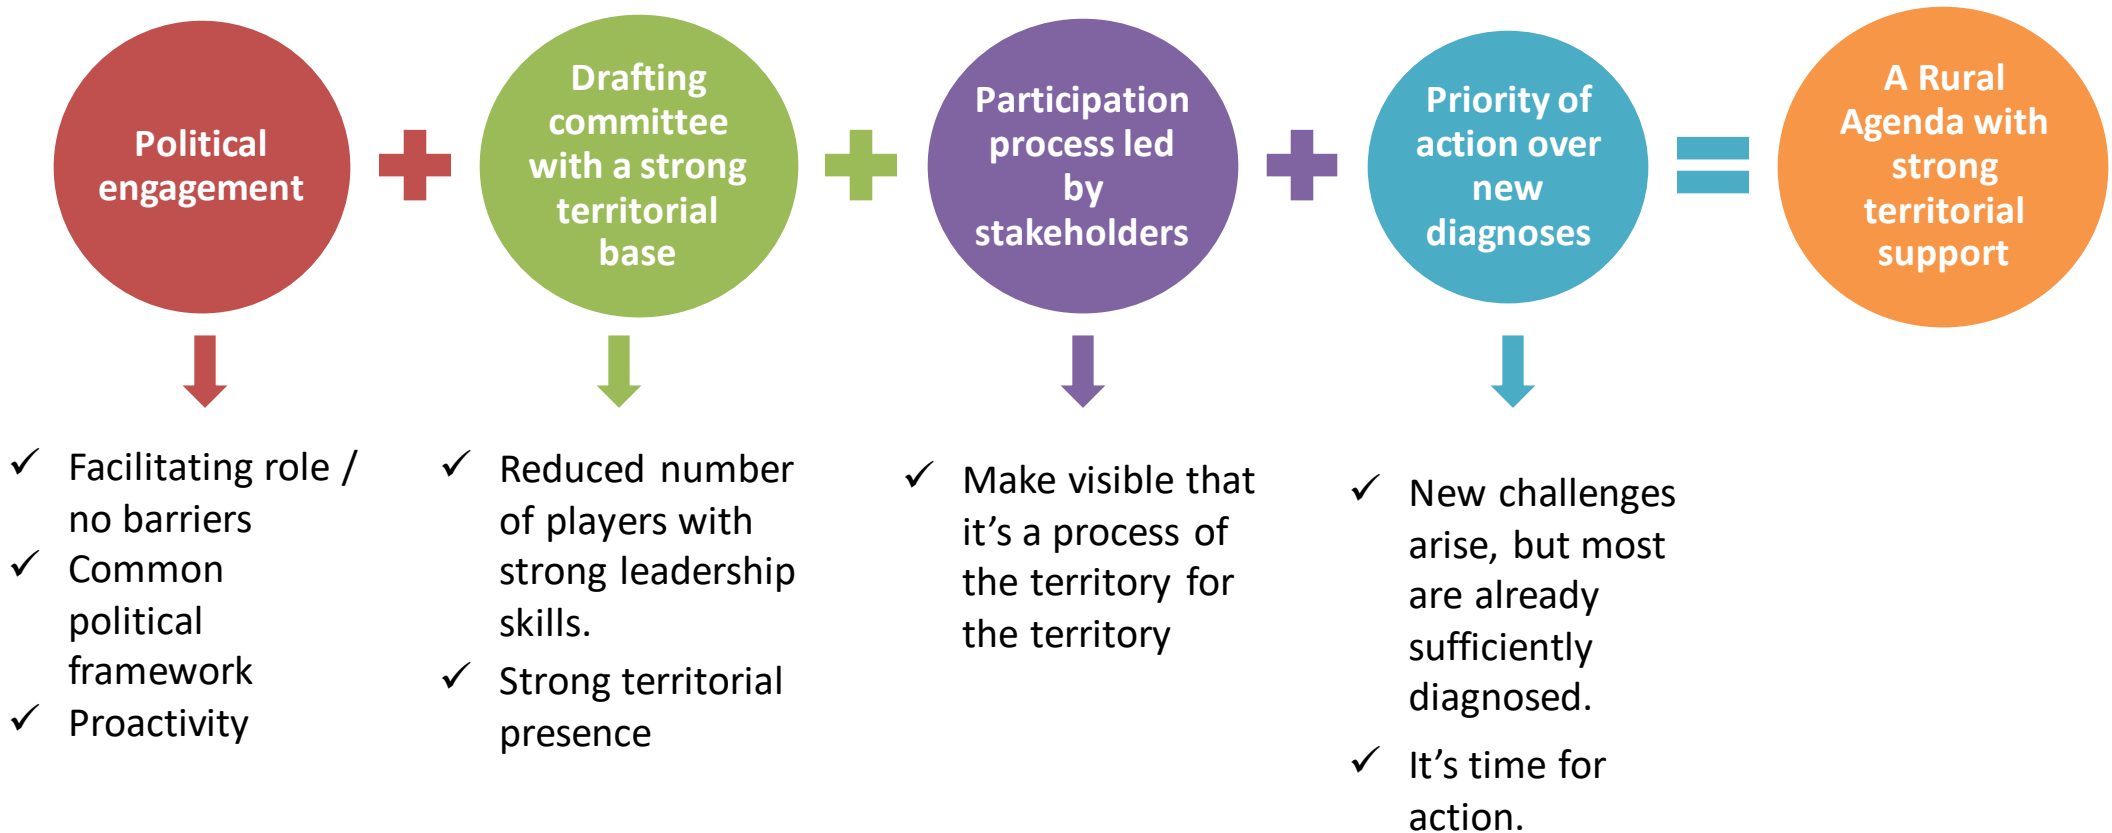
Political engagement

Drafting committee with a strong territorial base

Participation process led by stakeholders

Priority of action over new diagnoses

A Rural Agenda with strong territorial support

✓ Facilitating role / no barriers
✓ Common political framework
✓ Proactivity

✓ Reduced number of players with strong leadership skills.
✓ Strong territorial presence

✓ Make visible that it’s a process of the territory for the territory

✓ New challenges arise, but most are already sufficiently diagnosed.
✓ It’s time for action.